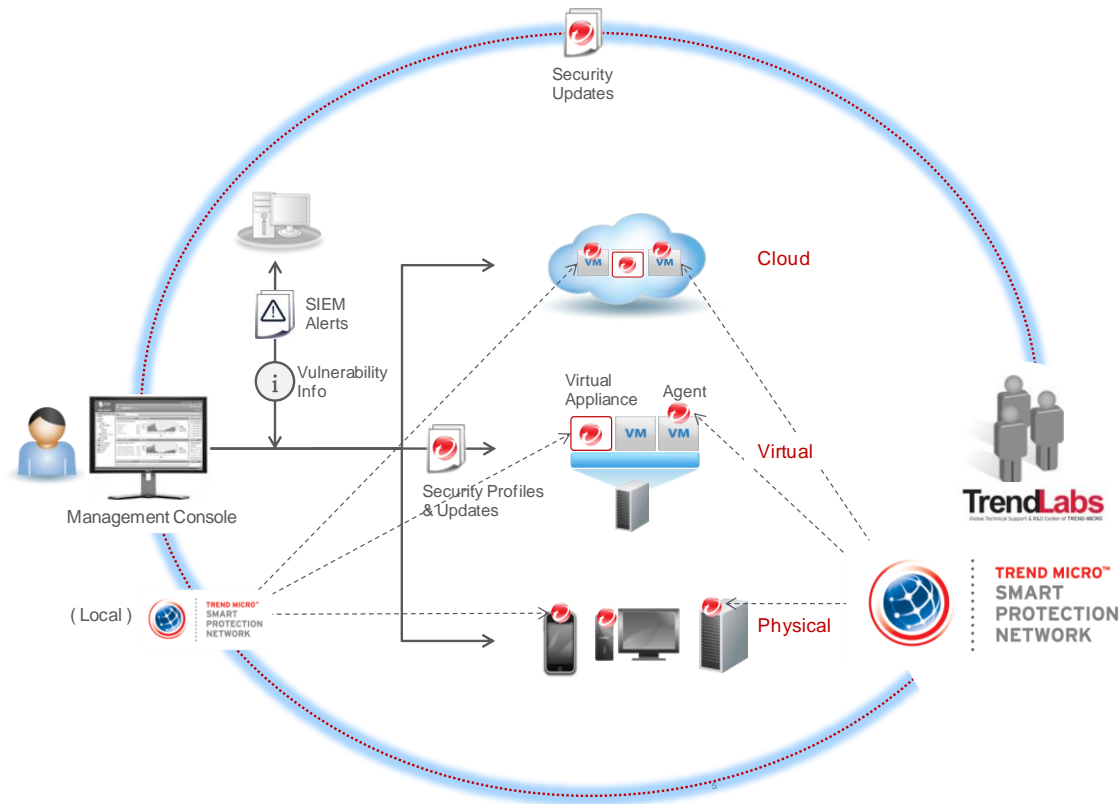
Security Updates

Cloud

VM

VM

SIEM Alerts

Vulnerability Info

Virtual Appliance

Agent

VM

VM

Virtual

Management Console

Security Profiles & Updates

TrendLabs
Global Technical Support & R&D Center of TREND MICRO

( Local )

TREND MICRO™ SMART PROTECTION NETWORK

Physical

TREND MICRO™ SMART PROTECTION NETWORK

5